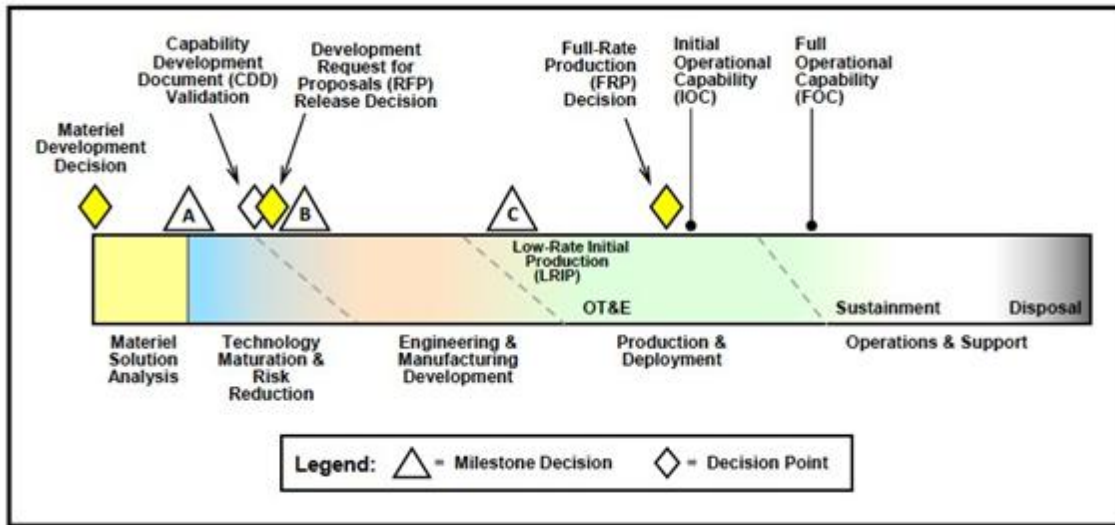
Capability Development Document (CDD) Validation

Development Request for Proposals (RFP) Release Decision

Full-Rate Production (FRP) Decision

Initial Operational Capability (IOC)

Full Operational Capability (FOC)

Materiel Development Decision

A

B

C

Low-Rate Initial Production (LRIP)

OT&E

Sustainment

Disposal

Materiel Solution Analysis

Technology Maturation & Risk Reduction

Engineering & Manufacturing Development

Production & Deployment

Operations & Support

Legend: = Milestone Decision = Decision Point